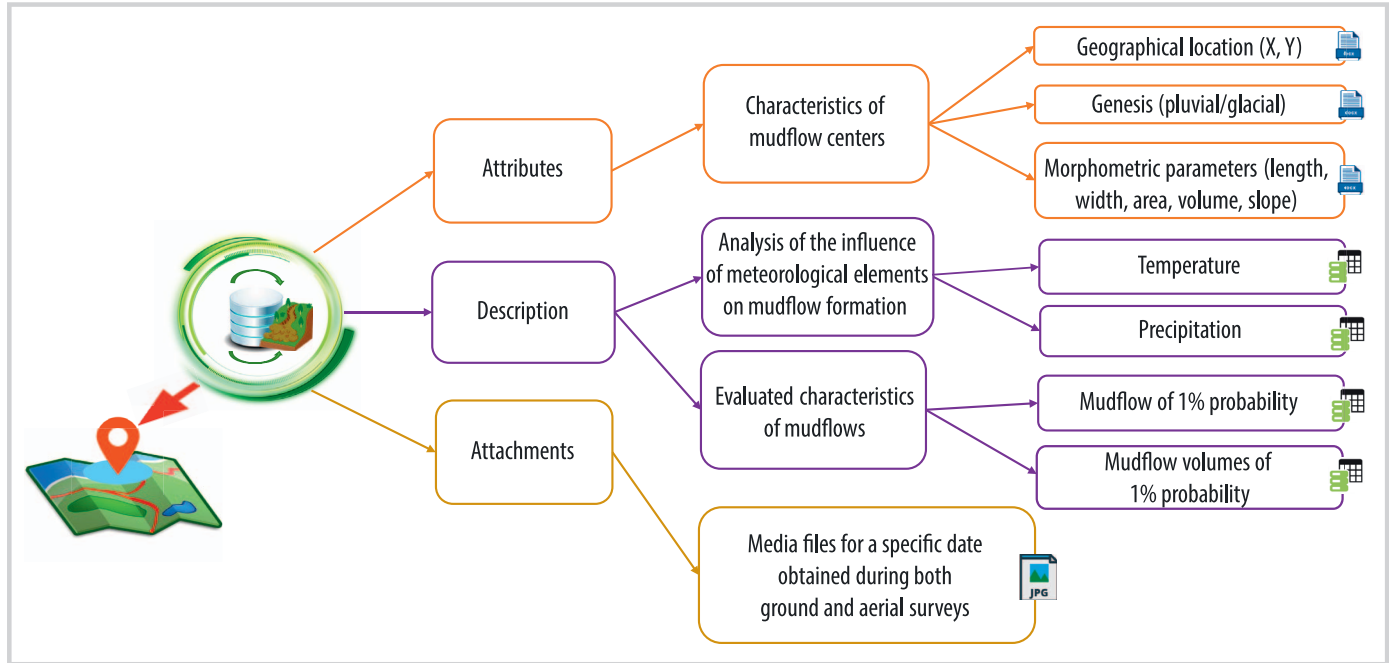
Attributes

Characteristics of mudflow centers

Geographical location (X, Y)

Genesis (pluvial/glacial)

Morphometric parameters (length, width, area, volume, slope)

Description

Analysis of the influence of meteorological elements on mudflow formation

Temperature

Precipitation

Evaluated characteristics of mudflows

Mudflow of 1% probability

Mudflow volumes of 1% probability

Attachments

Media files for a specific date obtained during both ground and aerial surveys

JPG